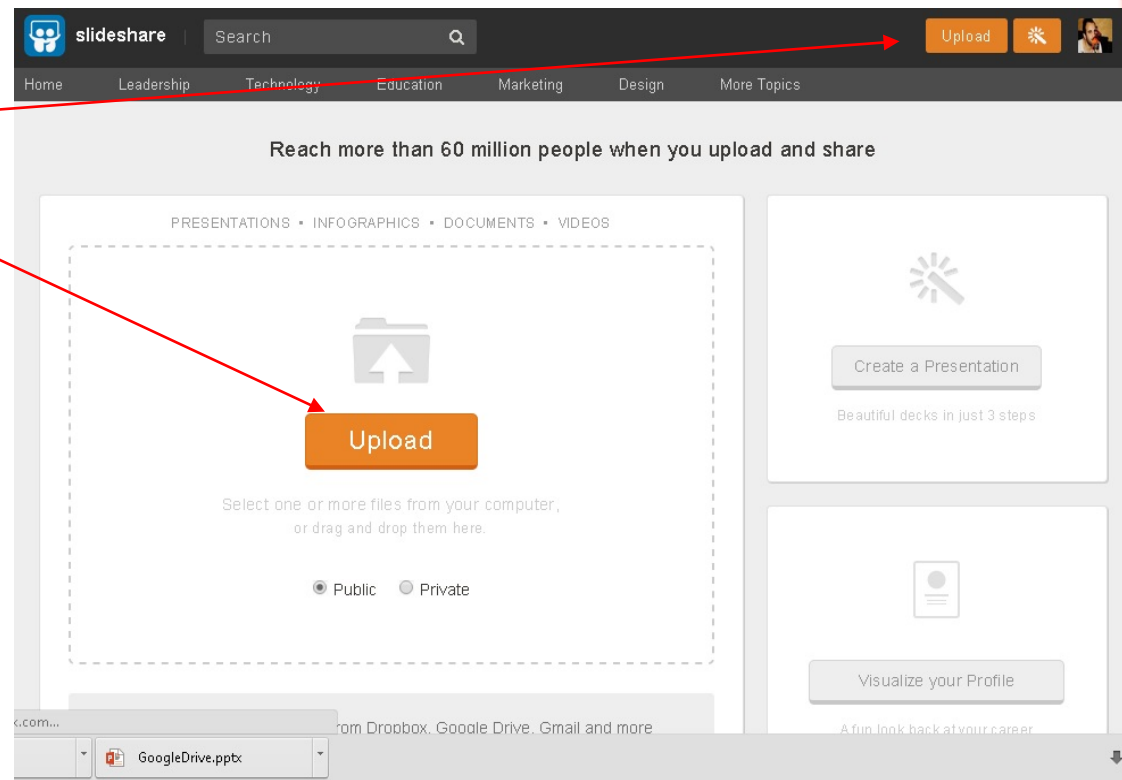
slideshare Search Upload

Home Leadership Technology Education Marketing Design More Topics

Reach more than 60 million people when you upload and share

PRESENTATIONS • INFOGRAPHICS • DOCUMENTS • VIDEOS

Upload

Select one or more files from your computer, or drag and drop them here.

Public Private

Create a Presentation

Beautiful decks in just 3 steps

Visualize your Profile

A fun look back at your career

k.com...

rom Dropbox, Google Drive, Gmail and more

GoogleDrive.pptx